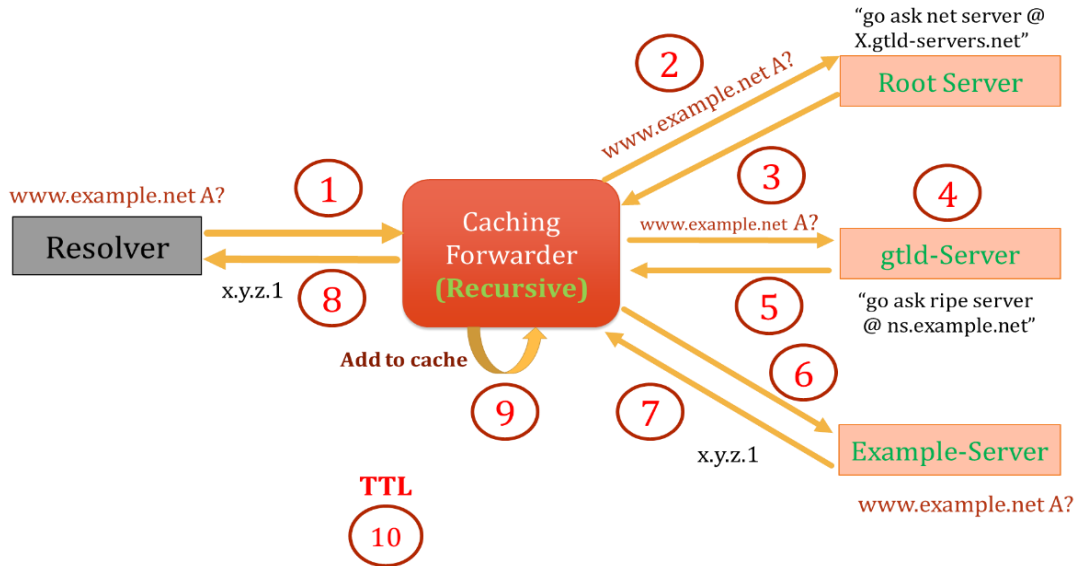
"go ask net server @ X.gtld-servers.net"

2

www.example.net A?

Root Server

3

4

www.example.net A?

1

Caching Forwarder (Recursive)

www.example.net A?

Resolver

gtld-Server

x.y.z.1

8

5

"go ask ripe server @ ns.example.net"

6

Add to cache

9

7

Example-Server

x.y.z.1

TTL

10

www.example.net A?